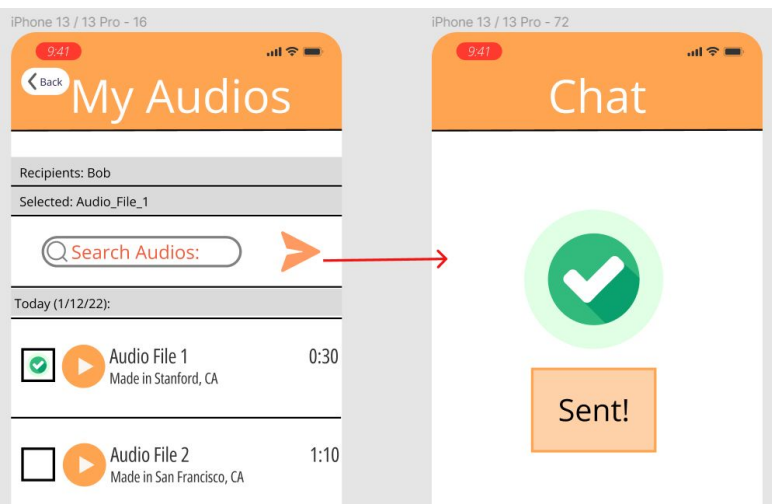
iPhone 13 / 13 Pro - 16

9:41

Back

My Audios

Recipients: Bob

Selected: Audio_File_1

Search Audios:

Today (1/12/22):

Audio File 1
Made in Stanford, CA
0:30

Audio File 2
Made in San Francisco, CA
1:10

iPhone 13 / 13 Pro - 72

9:41

Chat

Sent!